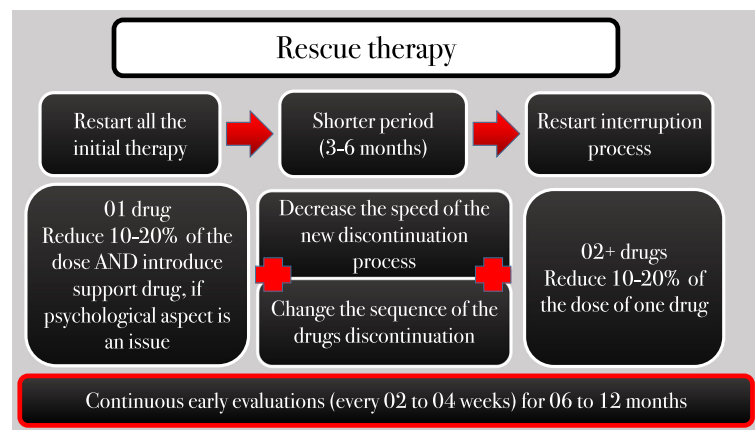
Rescue therapy

Restart all the initial therapy

Shorter period (3-6 months)

Restart interruption process

01 drug
Reduce 10-20% of the dose AND introduce support drug, if psychological aspect is an issue

Decrease the speed of the new discontinuation process

Change the sequence of the drugs discontinuation

02+ drugs
Reduce 10-20% of the dose of one drug

Continuous early evaluations (every 02 to 04 weeks) for 06 to 12 months